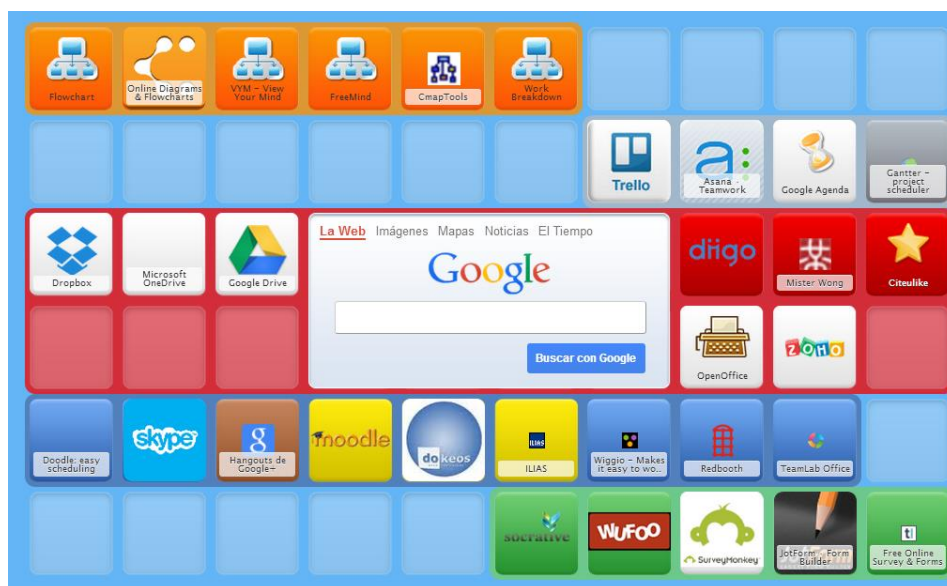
Flowchart

Online Diagrams & Flowcharts

VYM - View Your Mind

FreeMind

CmapTools

Work Breakdown

Trello

Asana Teamwork

Google Agenda

Gantter - project scheduler

Dropbox

Microsoft OneDrive

Google Drive

La Web Imágenes Mapas Noticias El Tiempo

Google

Buscar con Google

diigo

Mister Wong

Citeulike

OpenOffice

ZOHO

Doodle: easy scheduling

skype

Hangouts de Google+

moodle

dokeos

ILIAS

ILIAS

Wiggio - Makes it easy to wo...

Redbooth

TeamLab Office

socrative

WUFOO

SurveyMonkey

JotForm - Form Builder

tl

Free Online Survey & Forms